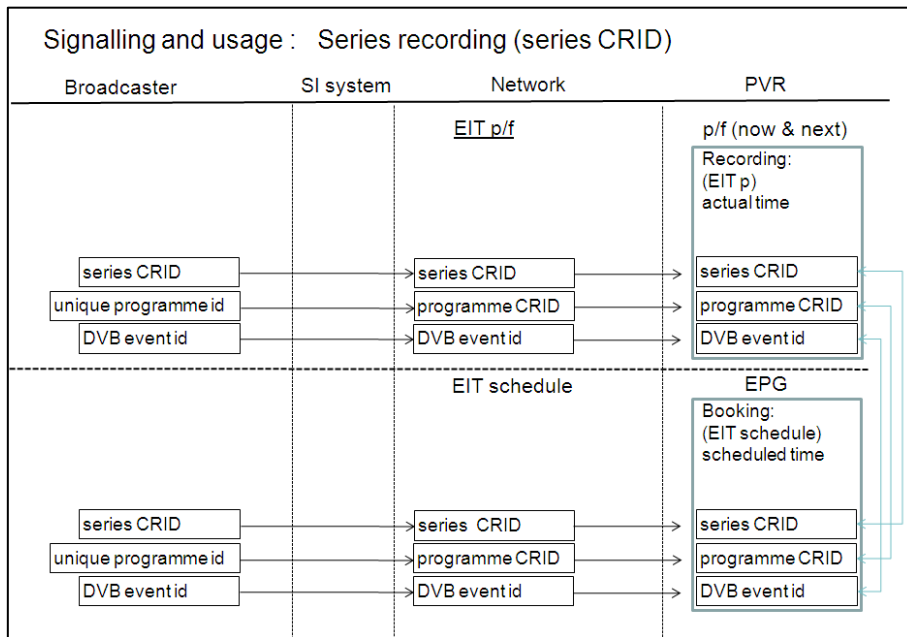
Signalling and usage : Series recording (series CRID)

Broadcaster

SI system

Network

PVR

EIT p/f

p/f (now & next)

Recording:
(EIT p)
actual time

series CRID

unique programme id

DVB event id

series CRID

programme CRID

DVB event id

series CRID

programme CRID

DVB event id

EIT schedule

EPG

Booking:
(EIT schedule)
scheduled time

series CRID

unique programme id

DVB event id

series CRID

programme CRID

DVB event id

series CRID

programme CRID

DVB event id